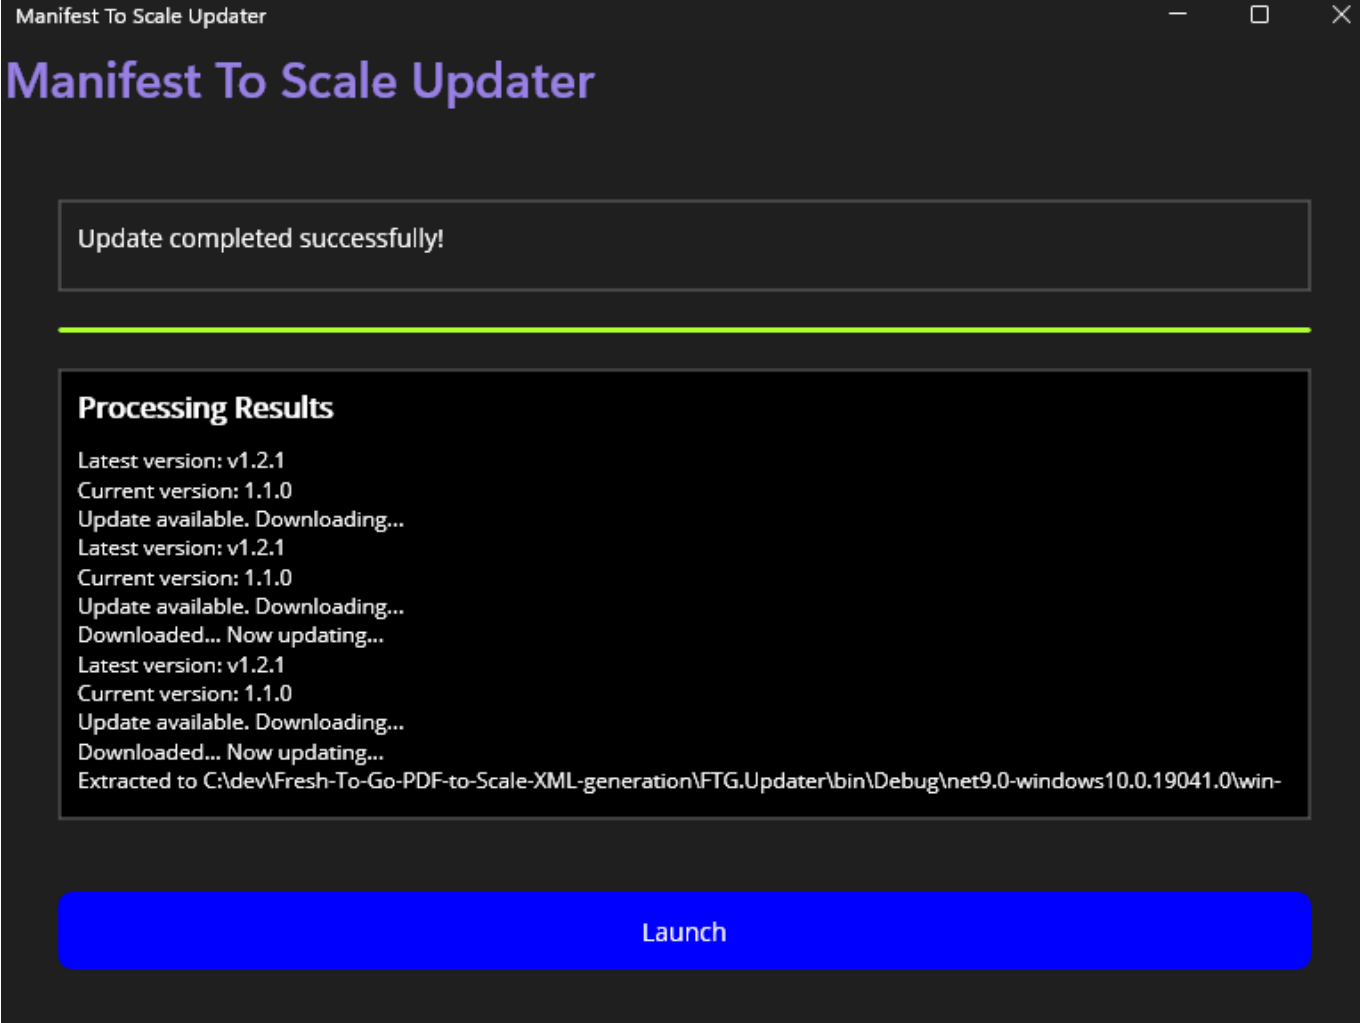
Manifest To Scale Updater

Manifest To Scale Updater

Update completed successfully!

Processing Results

Latest version: v1.2.1
Current version: 1.1.0
Update available. Downloading...
Latest version: v1.2.1
Current version: 1.1.0
Update available. Downloading...
Downloaded... Now updating...
Latest version: v1.2.1
Current version: 1.1.0
Update available. Downloading...
Downloaded... Now updating...
Extracted to C:\dev\Fresh-To-Go-PDF-to-Scale-XML-generation\FTG.Updater\bin\Debug\net9.0-windows10.0.19041.0\win-

Launch